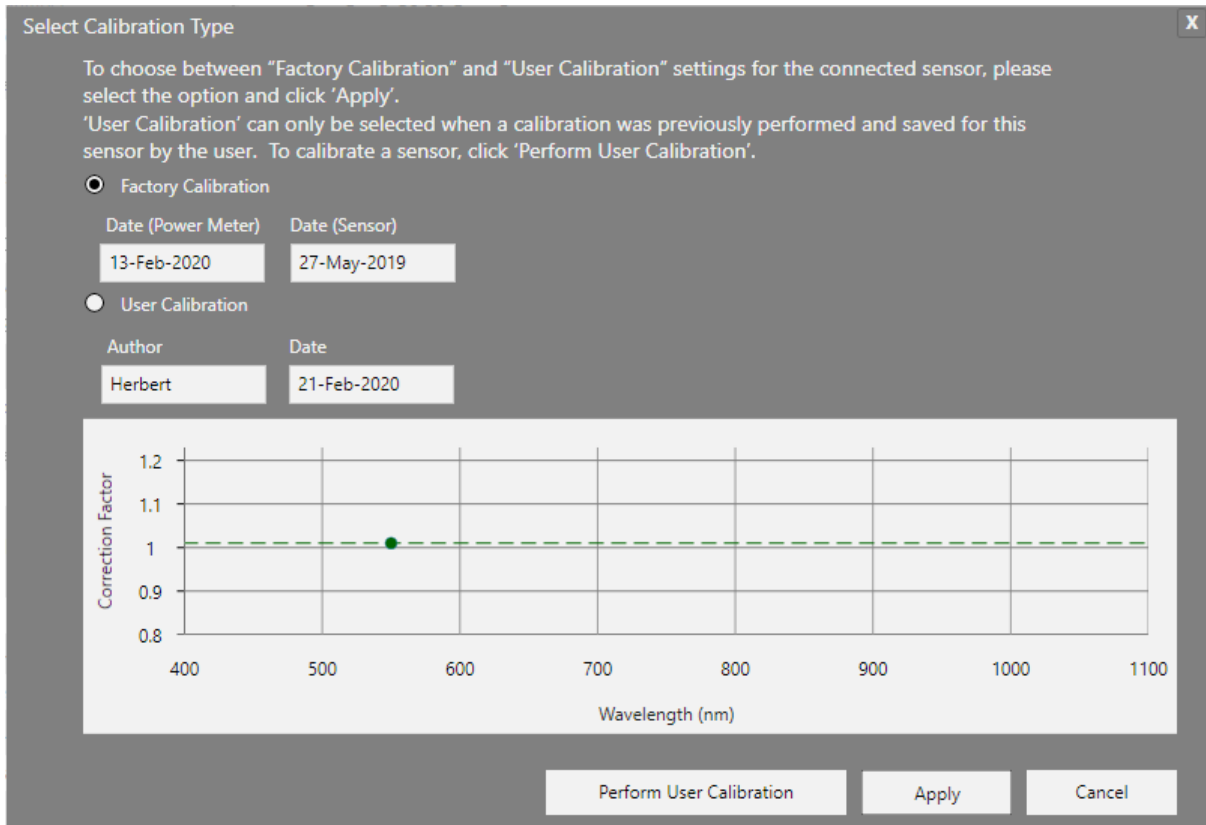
Select Calibration Type

X

To choose between “Factory Calibration” and “User Calibration” settings for the connected sensor, please select the option and click ‘Apply’.
‘User Calibration’ can only be selected when a calibration was previously performed and saved for this sensor by the user. To calibrate a sensor, click ‘Perform User Calibration’.

Factory Calibration

Date (Power Meter)
13-Feb-2020

Date (Sensor)
27-May-2019

User Calibration

Author
Herbert

Date
21-Feb-2020

Correction Factor
1.2
1.1
1
0.9
0.8

400 500 600 700 800 900 1000 1100
Wavelength (nm)

Perform User Calibration

Apply

Cancel